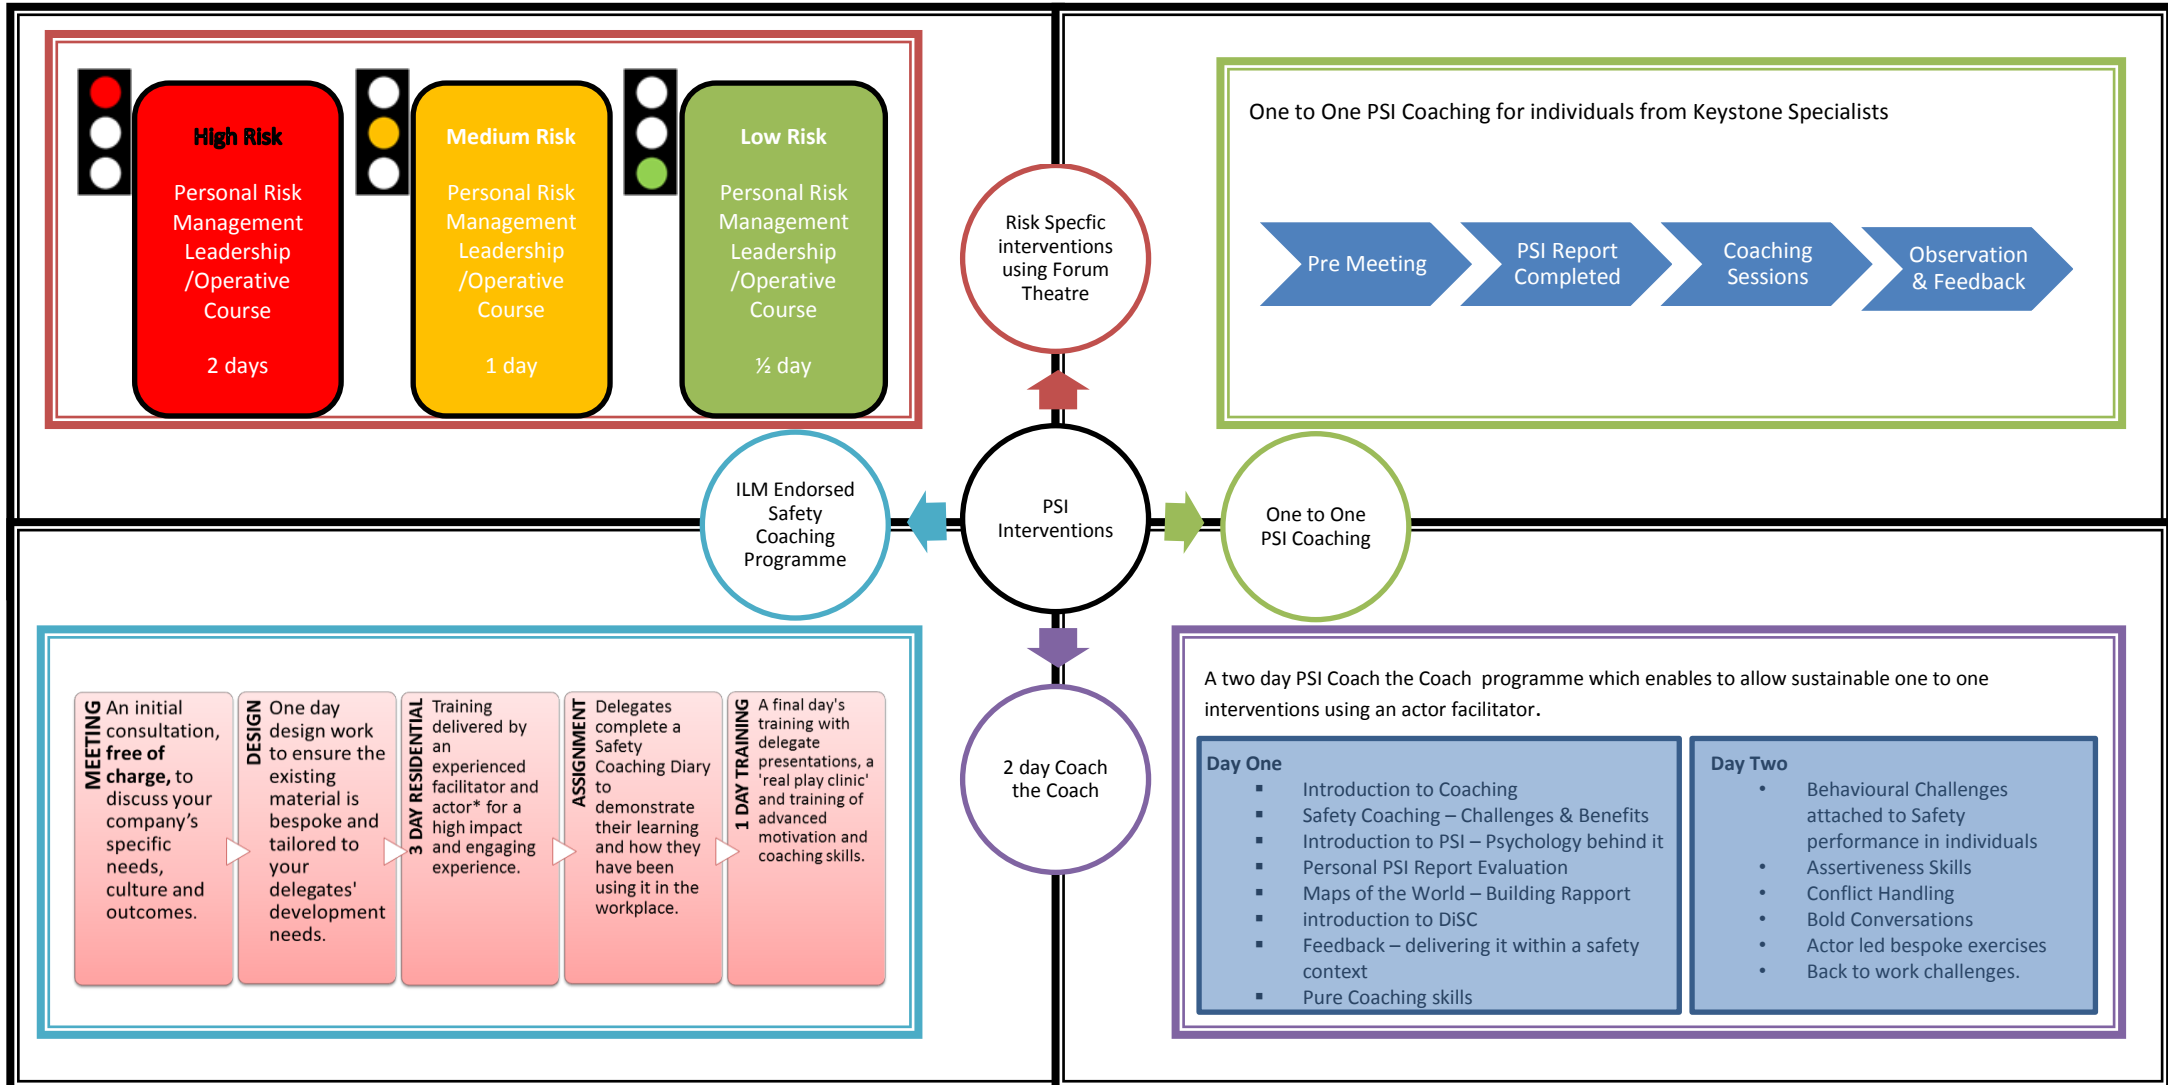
High Risk

Personal Risk Management Leadership /Operative Course

2 days

Medium Risk

Personal Risk Management Leadership /Operative Course

1 day

Low Risk

Personal Risk Management Leadership /Operative Course

½ day

Risk Specfic interventions using Forum Theatre

One to One PSI Coaching for individuals from Keystone Specialists

Pre Meeting

PSI Report Completed

Coaching Sessions

Observation & Feedback

ILM Endorsed Safety Coaching Programme

PSI Interventions

One to One PSI Coaching

2 day Coach the Coach

MEETING An initial consultation, free of charge, to discuss your company's specific needs, culture and outcomes.

DESIGN One day design work to ensure the existing material is bespoke and tailored to your delegates' development needs.

3 DAY RESIDENTIAL Training delivered by an experienced facilitator and actor* for a high impact and engaging experience.

ASSIGNMENT Delegates complete a Safety Coaching Diary to demonstrate their learning and how they have been using it in the workplace.

1 DAY TRAINING A final day's training with delegate presentations, a 'real play clinic' and training of advanced motivation and coaching skills.

A two day PSI Coach the Coach programme which enables to allow sustainable one to one interventions using an actor facilitator.

Day One
- Introduction to Coaching
- Safety Coaching – Challenges & Benefits
- Introduction to PSI – Psychology behind it
- Personal PSI Report Evaluation
- Maps of the World – Building Rapport
- introduction to DiSC
- Feedback – delivering it within a safety context
- Pure Coaching skills

Day Two
- Behavioural Challenges attached to Safety performance in individuals
- Assertiveness Skills
- Conflict Handling
- Bold Conversations
- Actor led bespoke exercises
- Back to work challenges.